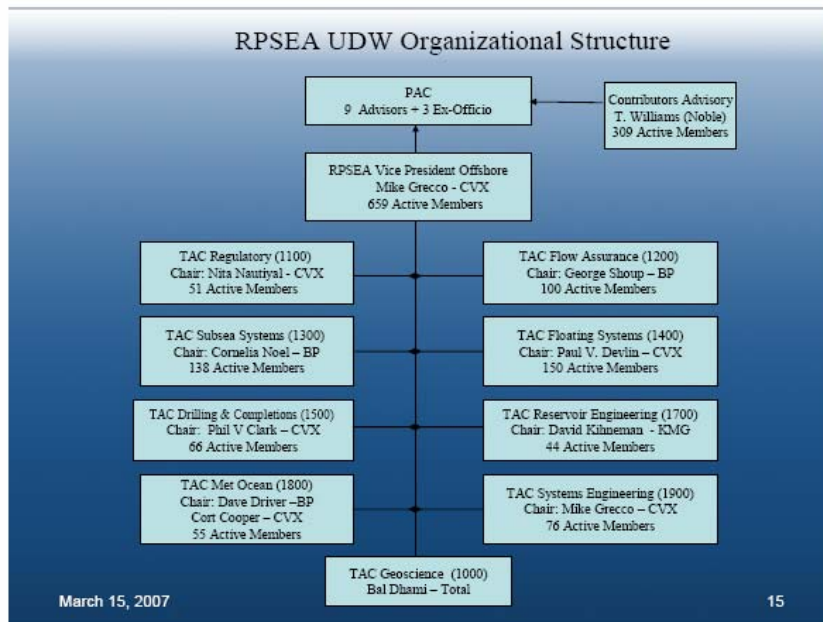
RPSEA UDW Organizational Structure

PAC
9 Advisors + 3 Ex-Officio

Contributors Advisory
T. Williams (Noble)
309 Active Members

RPSEA Vice President Offshore
Mike Grecco - CVX
659 Active Members

TAC Regulatory (1100)
Chair: Nita Nautiyal - CVX
51 Active Members

TAC Flow Assurance (1200)
Chair: George Shoup – BP
100 Active Members

TAC Subsea Systems (1300)
Chair: Cornelia Noel – BP
138 Active Members

TAC Floating Systems (1400)
Chair: Paul V. Devlin – CVX
150 Active Members

TAC Drilling & Completions (1500)
Chair: Phil V Clark – CVX
66 Active Members

TAC Reservoir Engineering (1700)
Chair: David Kihneman - KMG
44 Active Members

TAC Met Ocean (1800)
Chair: Dave Driver –BP
Cort Cooper – CVX
55 Active Members

TAC Systems Engineering (1900)
Chair: Mike Grecco – CVX
76 Active Members

TAC Geoscience (1000)
Bal Dhami – Total

March 15, 2007

15